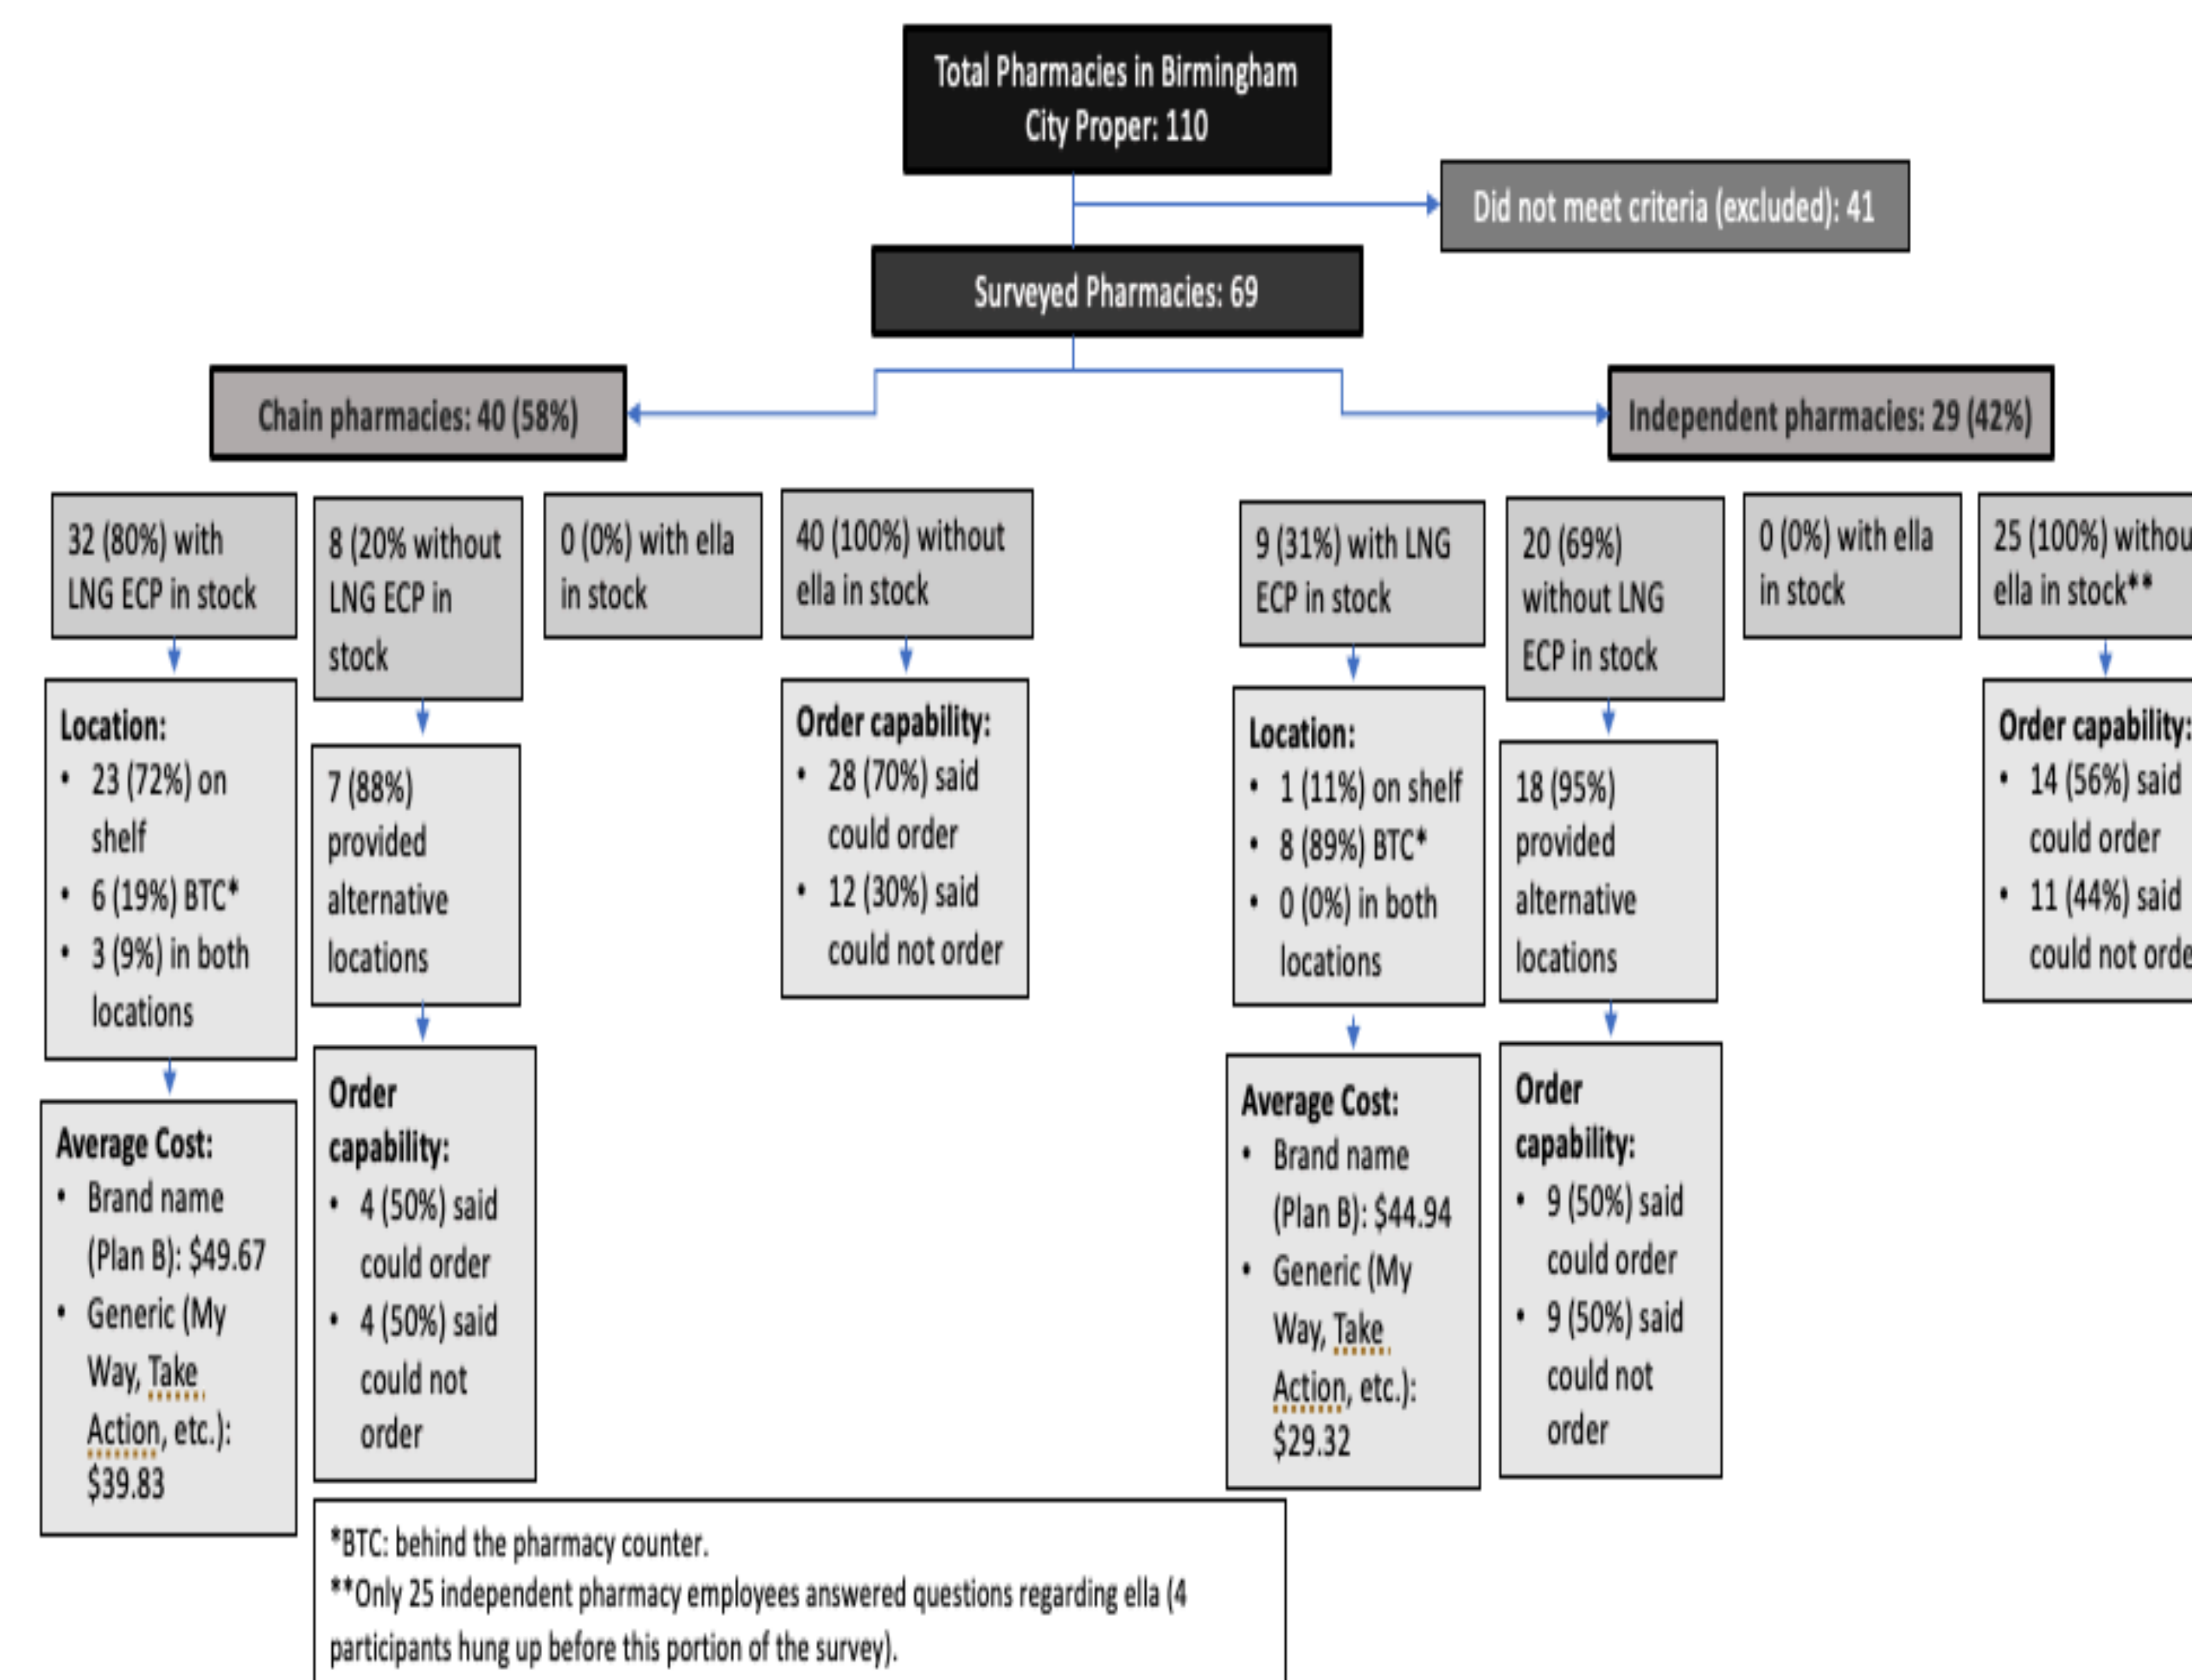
Total Pharmacies in Birmingham City Proper: 110

Did not meet criteria (excluded): 41

Surveyed Pharmacies: 69

Chain pharmacies: 40 (58%)

Independent pharmacies: 29 (42%)

32 (80%) with LNG ECP in stock

Location:
• 23 (72%) on shelf
• 6 (19%) BTC*
• 3 (9%) in both locations

Average Cost:
• Brand name (Plan B): $49.67
• Generic (My Way, Take Action, etc.): $39.83

8 (20% without LNG ECP in stock

7 (88%) provided alternative locations

Order capability:
• 4 (50%) said could order
• 4 (50%) said could not order

0 (0%) with ella in stock

40 (100%) without ella in stock

Order capability:
• 28 (70%) said could order
• 12 (30%) said could not order

9 (31%) with LNG ECP in stock

Location:
• 1 (11%) on shelf
• 8 (89%) BTC*
• 0 (0%) in both locations

Average Cost:
• Brand name (Plan B): $44.94
• Generic (My Way, Take Action, etc.): $29.32

20 (69%) without LNG ECP in stock

18 (95%) provided alternative locations

Order capability:
• 9 (50%) said could order
• 9 (50%) said could not order

0 (0%) with ella in stock

25 (100%) withou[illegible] ella in stock**

Order capability:
• 14 (56%) said could order
• 11 (44%) said could not orde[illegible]

*BTC: behind the pharmacy counter.
**Only 25 independent pharmacy employees answered questions regarding ella (4 participants hung up before this portion of the survey).